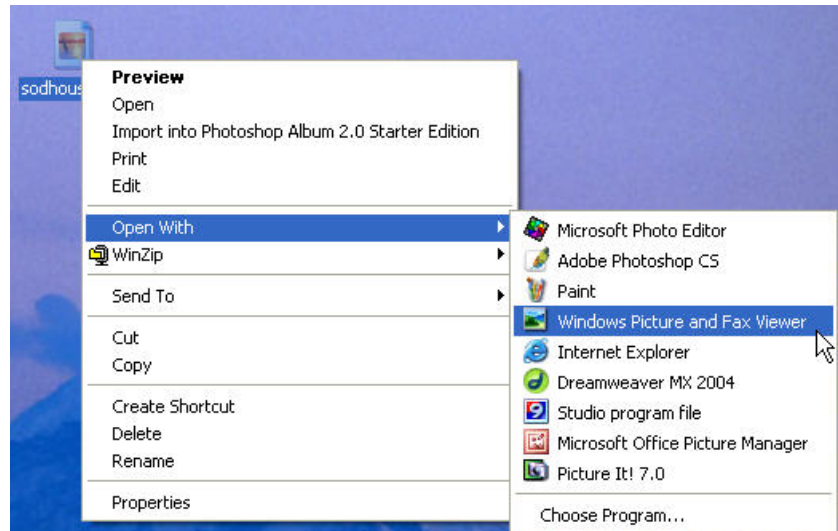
sodhous

Preview
Open
Import into Photoshop Album 2.0 Starter Edition
Print
Edit
Open With
WinZip
Send To
Cut
Copy
Create Shortcut
Delete
Rename
Properties

Microsoft Photo Editor
Adobe Photoshop CS
Paint
Windows Picture and Fax Viewer
Internet Explorer
Dreamweaver MX 2004
Studio program file
Microsoft Office Picture Manager
Picture It! 7.0
Choose Program...